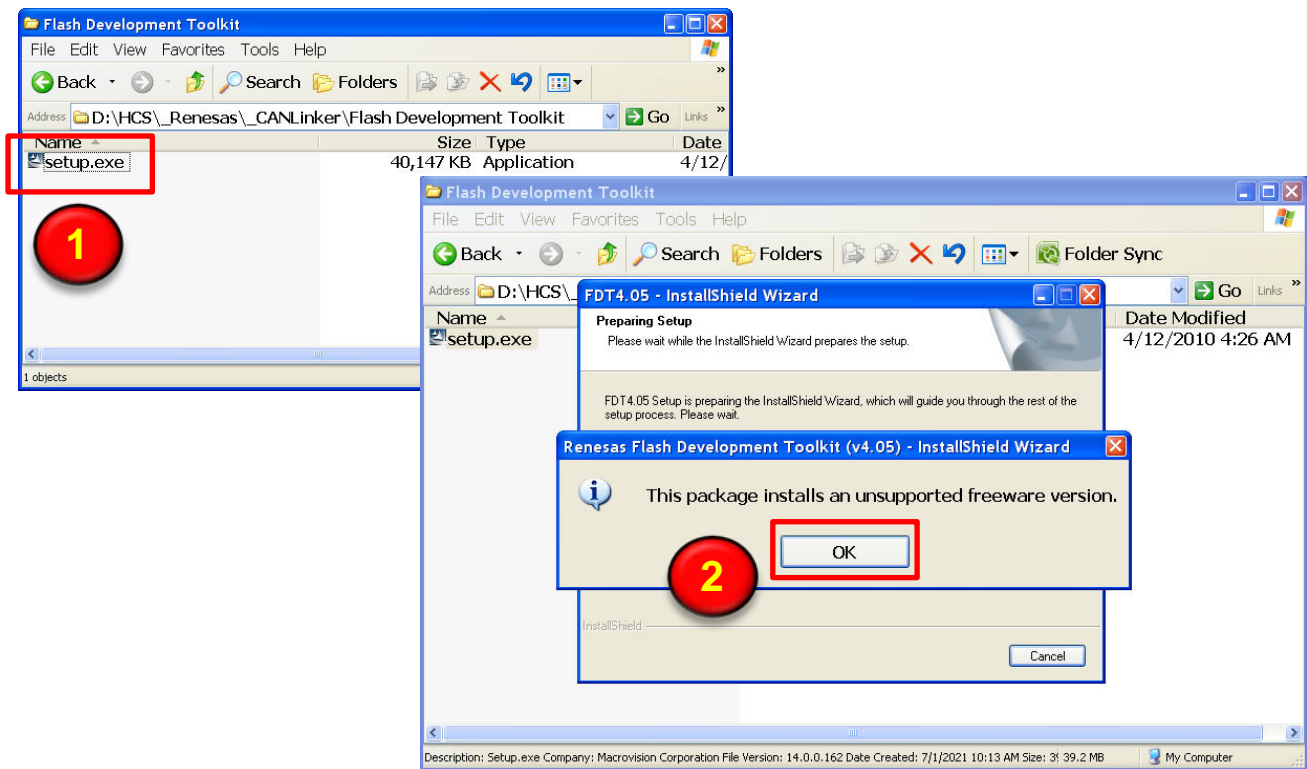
Flash Development Toolkit

File Edit View Favorites Tools Help

Back Search Folders

Address D:\HCS\_Renesas\_CANLinker\Flash Development Toolkit Go Links

| Name | Size | Type | Date |
|---|---|---|---|
| setup.exe | 40,147 KB | Application | 4/12/ |

1 objects

1

Flash Development Toolkit

File Edit View Favorites Tools Help

Back Search Folders Folder Sync

Address D:\HCS\_ Go Links

Name Date Modified

setup.exe 4/12/2010 4:26 AM

FDT4.05 - InstallShield Wizard

Preparing Setup

Please wait while the InstallShield Wizard prepares the setup.

FDT4.05 Setup is preparing the InstallShield Wizard, which will guide you through the rest of the setup process. Please wait.

Renesas Flash Development Toolkit (v4.05) - InstallShield Wizard

This package installs an unsupported freeware version.

OK

2

InstallShield

Cancel

Description: Setup.exe Company: Macrovision Corporation File Version: 14.0.0.162 Date Created: 7/1/2021 10:13 AM Size: 3! 39.2 MB My Computer